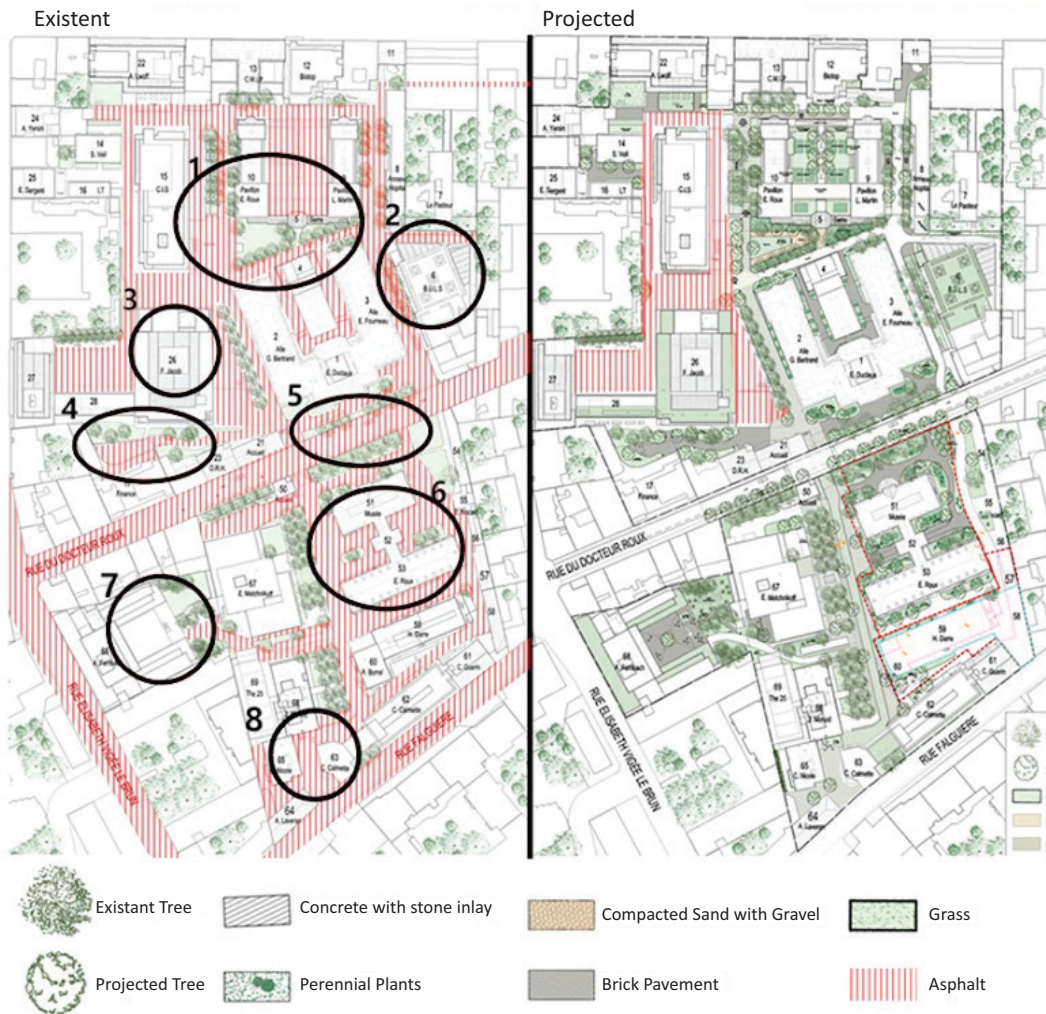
Existent

Projected

1 2 3 4 5 6 7 8

22 A. Lwoff 13 C.W.P. 12 Bishop 11 24 A. Yersin 14 S. Veil 15 C.I.S. 10 Pavillon E. Roux 9 Pavillon L. Martin 8 Annexe Biophy 7 Le Pasteur 25 E. Sergent 16 LT 5 Serre 6 B.U.L.S. 4 3 Aile E. Fourneau 2 Aile G. Bertrand 1 E. Duclaux 26 F. Jacob 27 28 21 Accueil 23 D.R.H. 17 Financ 50 51 Musée 52 53 E. Roux 54 55 56 57 58 59 H. Darry 60 A. Borrel 61 C. Guérin 62 C. Calmette 63 C. Calmette 64 A. Laveran 65 C. Nicolle 66 A. Fernbach 67 E. Metchnikoff 69 The 25

RUE DU DOCTEUR ROUX

RUE ELISABETH VIGÉE LE BRUN

RUE FALGUIERE

Existant Tree

Concrete with stone inlay

Compacted Sand with Gravel

Grass

Projected Tree

Perennial Plants

Brick Pavement

Asphalt